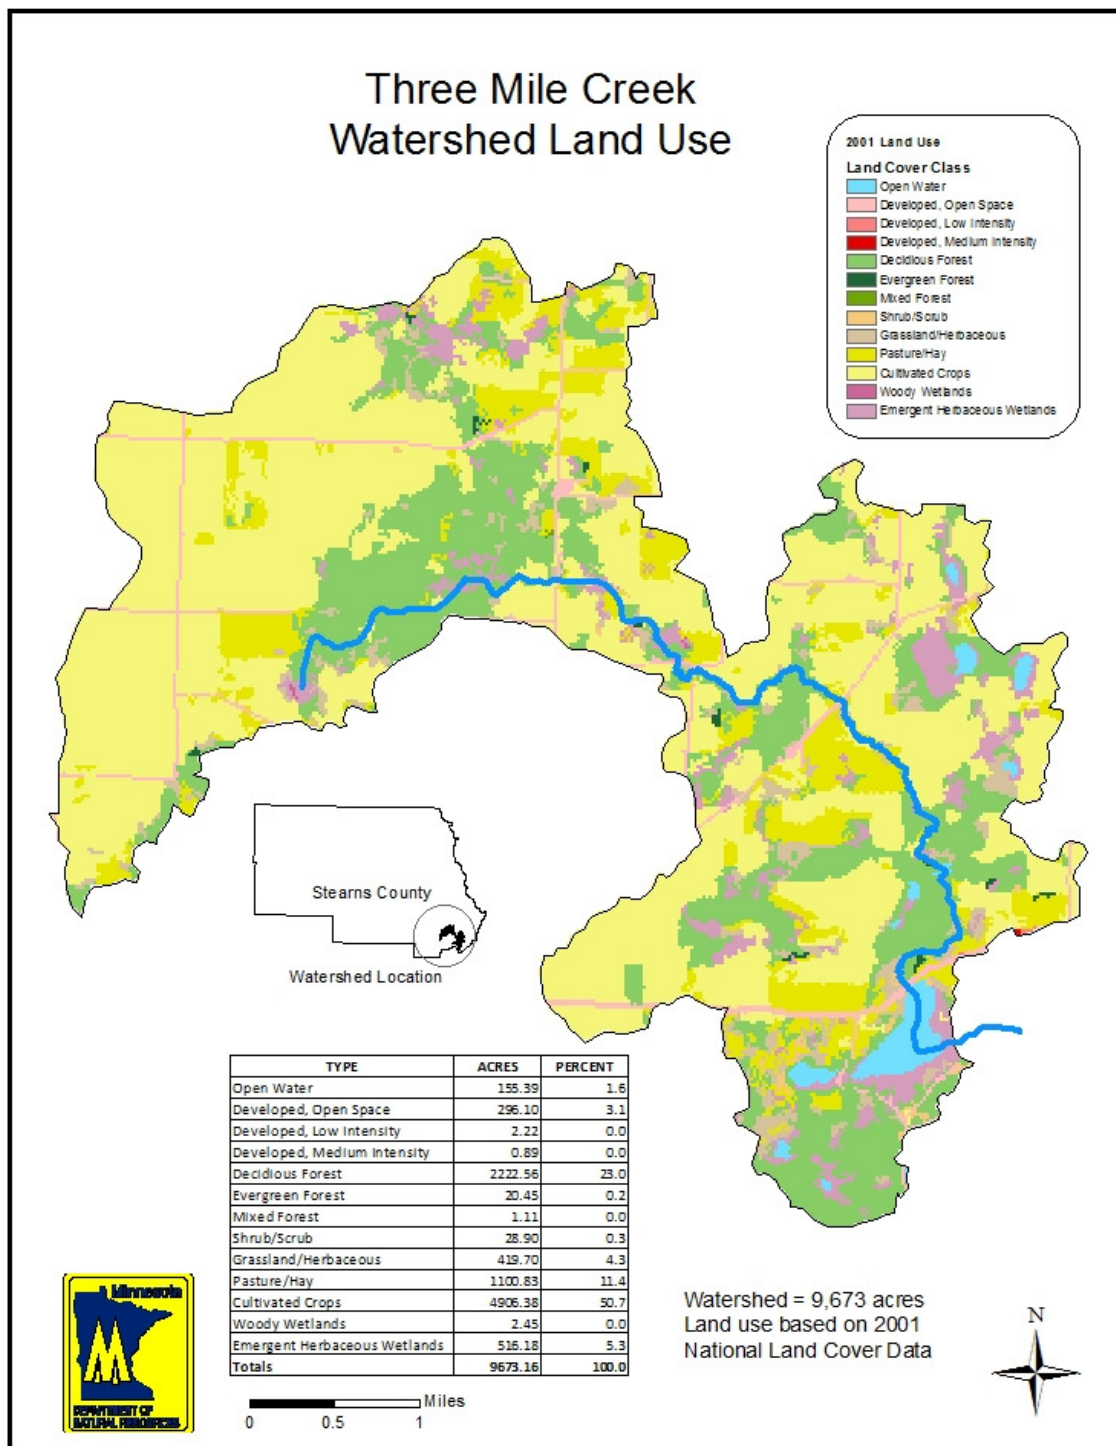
Three Mile Creek
Watershed Land Use

2001 Land Use
Land Cover Class
Open Water
Developed, Open Space
Developed, Low Intensity
Developed, Medium Intensity
Deciduous Forest
Evergreen Forest
Mixed Forest
Shrub/Scrub
Grassland/Herbaceous
Pasture/Hay
Cultivated Crops
Woody Wetlands
Emergent Herbaceous Wetlands

Stearns County
Watershed Location

| TYPE | ACRES | PERCENT |
|---|---|---|
| Open Water | 155.39 | 1.6 |
| Developed, Open Space | 296.10 | 3.1 |
| Developed, Low Intensity | 2.22 | 0.0 |
| Developed, Medium Intensity | 0.89 | 0.0 |
| Decidious Forest | 2222.56 | 23.0 |
| Evergreen Forest | 20.45 | 0.2 |
| Mixed Forest | 1.11 | 0.0 |
| Shrub/Scrub | 28.90 | 0.3 |
| Grassland/Herbaceous | 419.70 | 4.3 |
| Pasture/Hay | 1100.83 | 11.4 |
| Cultivated Crops | 4906.38 | 50.7 |
| Woody Wetlands | 2.45 | 0.0 |
| Emergent Herbaceous Wetlands | 516.18 | 5.3 |
| Totals | 9673.16 | 100.0 |

Watershed = 9,673 acres
Land use based on 2001
National Land Cover Data

N

Minnesota
DEPARTMENT OF NATURAL RESOURCES

Miles
0 0.5 1